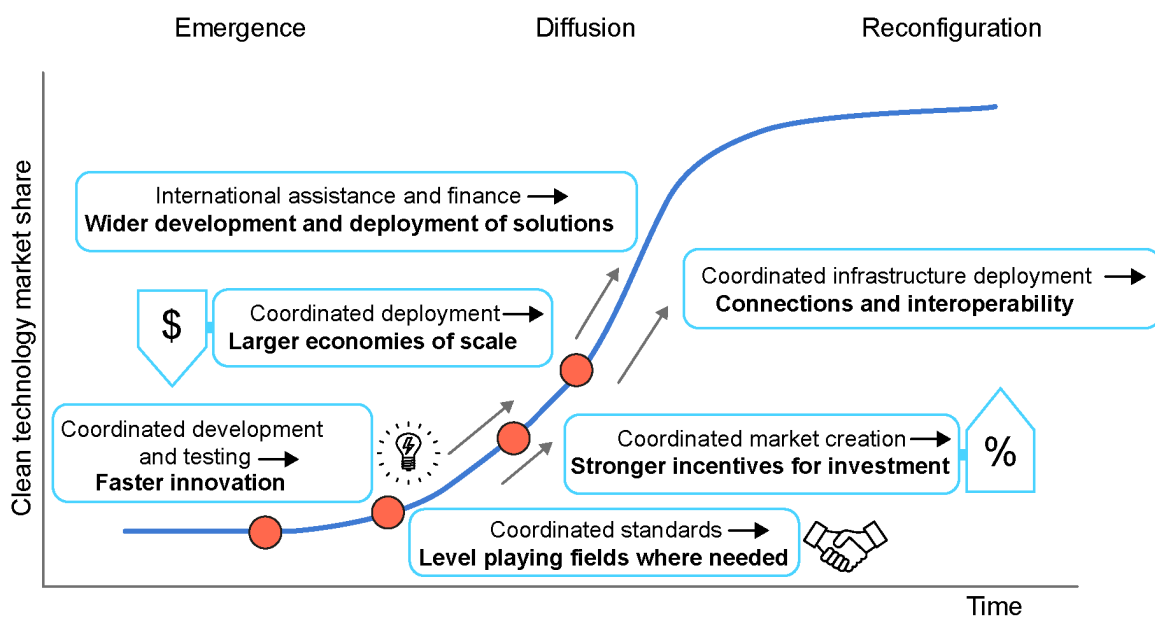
Emergence

Diffusion

Reconfiguration

Clean technology market share

International assistance and finance →
**Wider development and deployment of solutions**

Coordinated infrastructure deployment →
**Connections and interoperability**

$

Coordinated deployment →
**Larger economies of scale**

Coordinated development and testing →
**Faster innovation**

Coordinated market creation →
**Stronger incentives for investment**

%

Coordinated standards →
**Level playing fields where needed**

Time